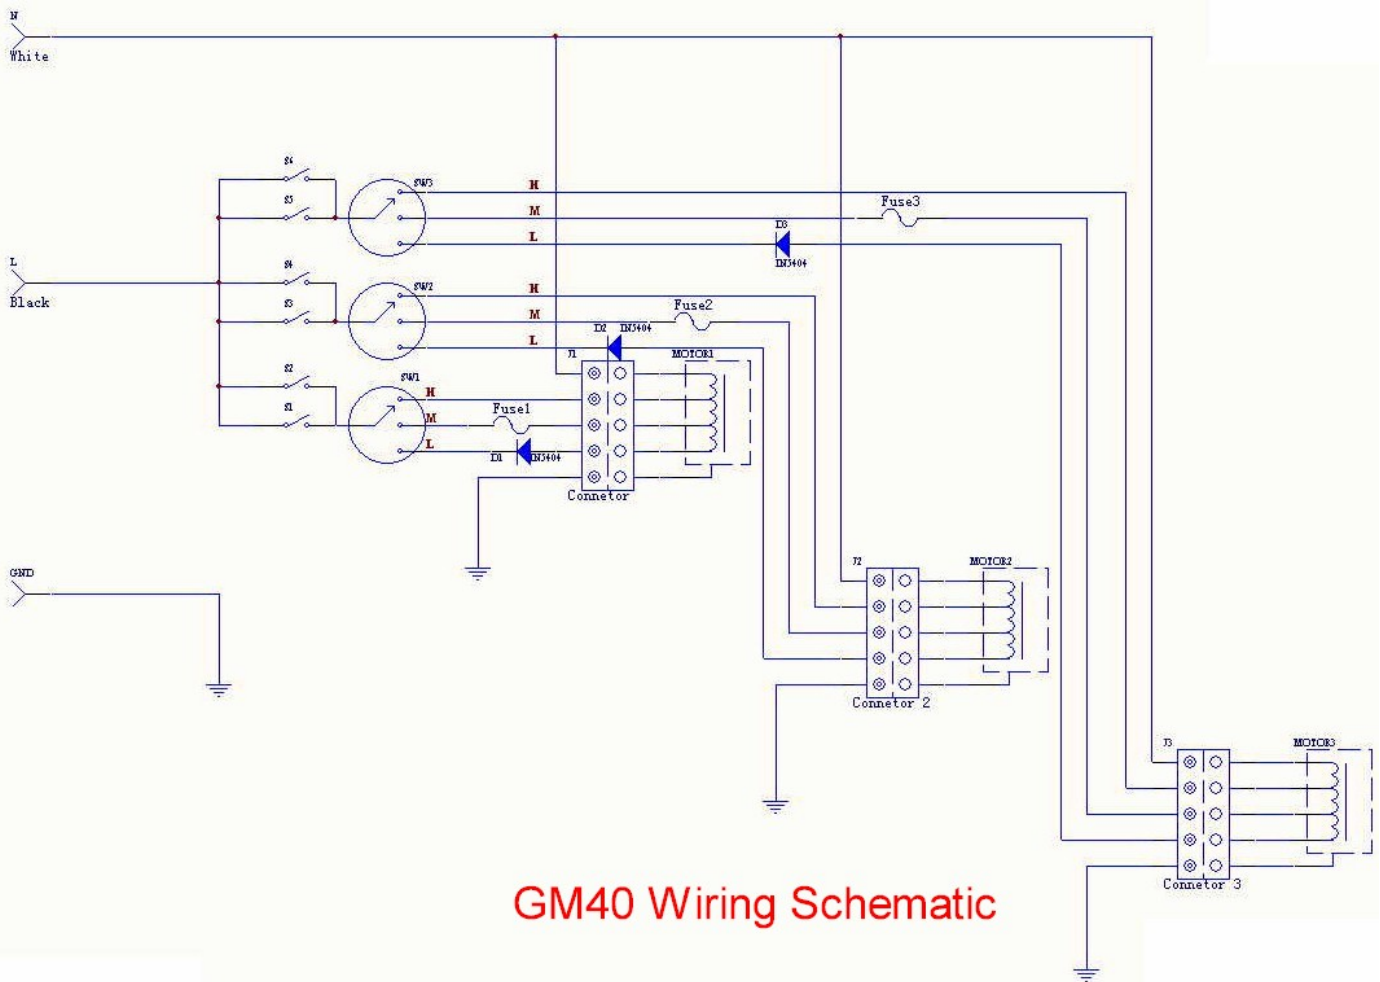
N
White

S6
S5
SW3
H
M
L
Fuse3
D3
IN5404

L
Black
S4
S3
SW2
H
M
L
Fuse2
D2 IN5404
J1
MOTOR1

S2
S1
SW1
H
M
L
Fuse1
D1 IN5404
Connetor

GND

J2
MOTOR2
Connetor 2

J3
MOTOR3
Connetor 3

GM40 Wiring Schematic